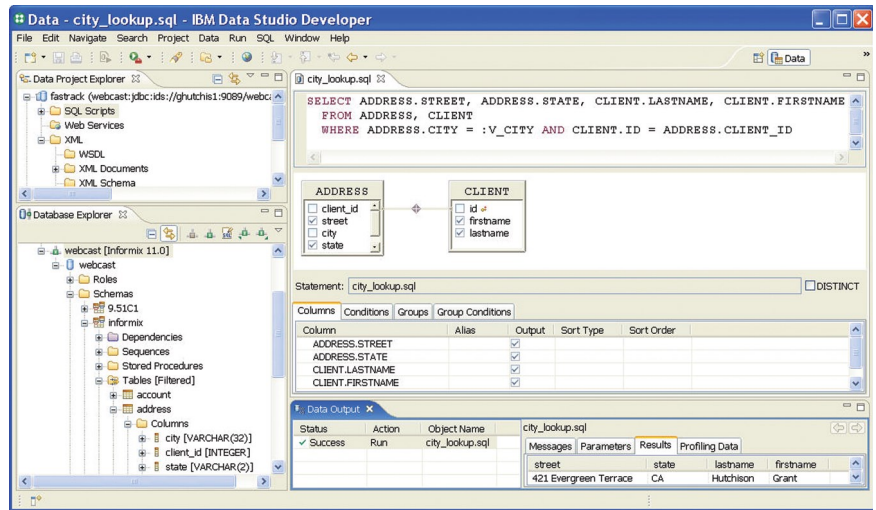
Data - city_lookup.sql - IBM Data Studio Developer

File Edit Navigate Search Project Data Run SQL Window Help

Data

Data Project Explorer

fastrack (webcast:jdbc:ids://ghutchis1:9089/webca

SQL Scripts

Web Services

XML

WSDL

XML Documents

XML Schema

Database Explorer

webcast [Informix 11.0]

webcast

Roles

Schemas

9.51C1

informix

Dependencies

Sequences

Stored Procedures

Tables [Filtered]

account

address

Columns

city [VARCHAR(32)]

client_id [INTEGER]

state [VARCHAR(2)]

city_lookup.sql

SELECT ADDRESS.STREET, ADDRESS.STATE, CLIENT.LASTNAME, CLIENT.FIRSTNAME
FROM ADDRESS, CLIENT
WHERE ADDRESS.CITY = :V_CITY AND CLIENT.ID = ADDRESS.CLIENT_ID

ADDRESS

client_id

street

city

state

CLIENT

id

firstname

lastname

Statement: city_lookup.sql

DISTINCT

Columns Conditions Groups Group Conditions

| Column | Alias | Output | Sort Type | Sort Order |
|---|---|---|---|---|
| ADDRESS.STREET | | ☑ | | |
| ADDRESS.STATE | | ☑ | | |
| CLIENT.LASTNAME | | ☑ | | |
| CLIENT.FIRSTNAME | | ☑ | | |

Data Output

| Status | Action | Object Name |
|---|---|---|
| ✓ Success | Run | city_lookup.sql |

city_lookup.sql

Messages Parameters Results Profiling Data

| street | state | lastname | firstname |
|---|---|---|---|
| 421 Evergreen Terrace | CA | Hutchison | Grant |